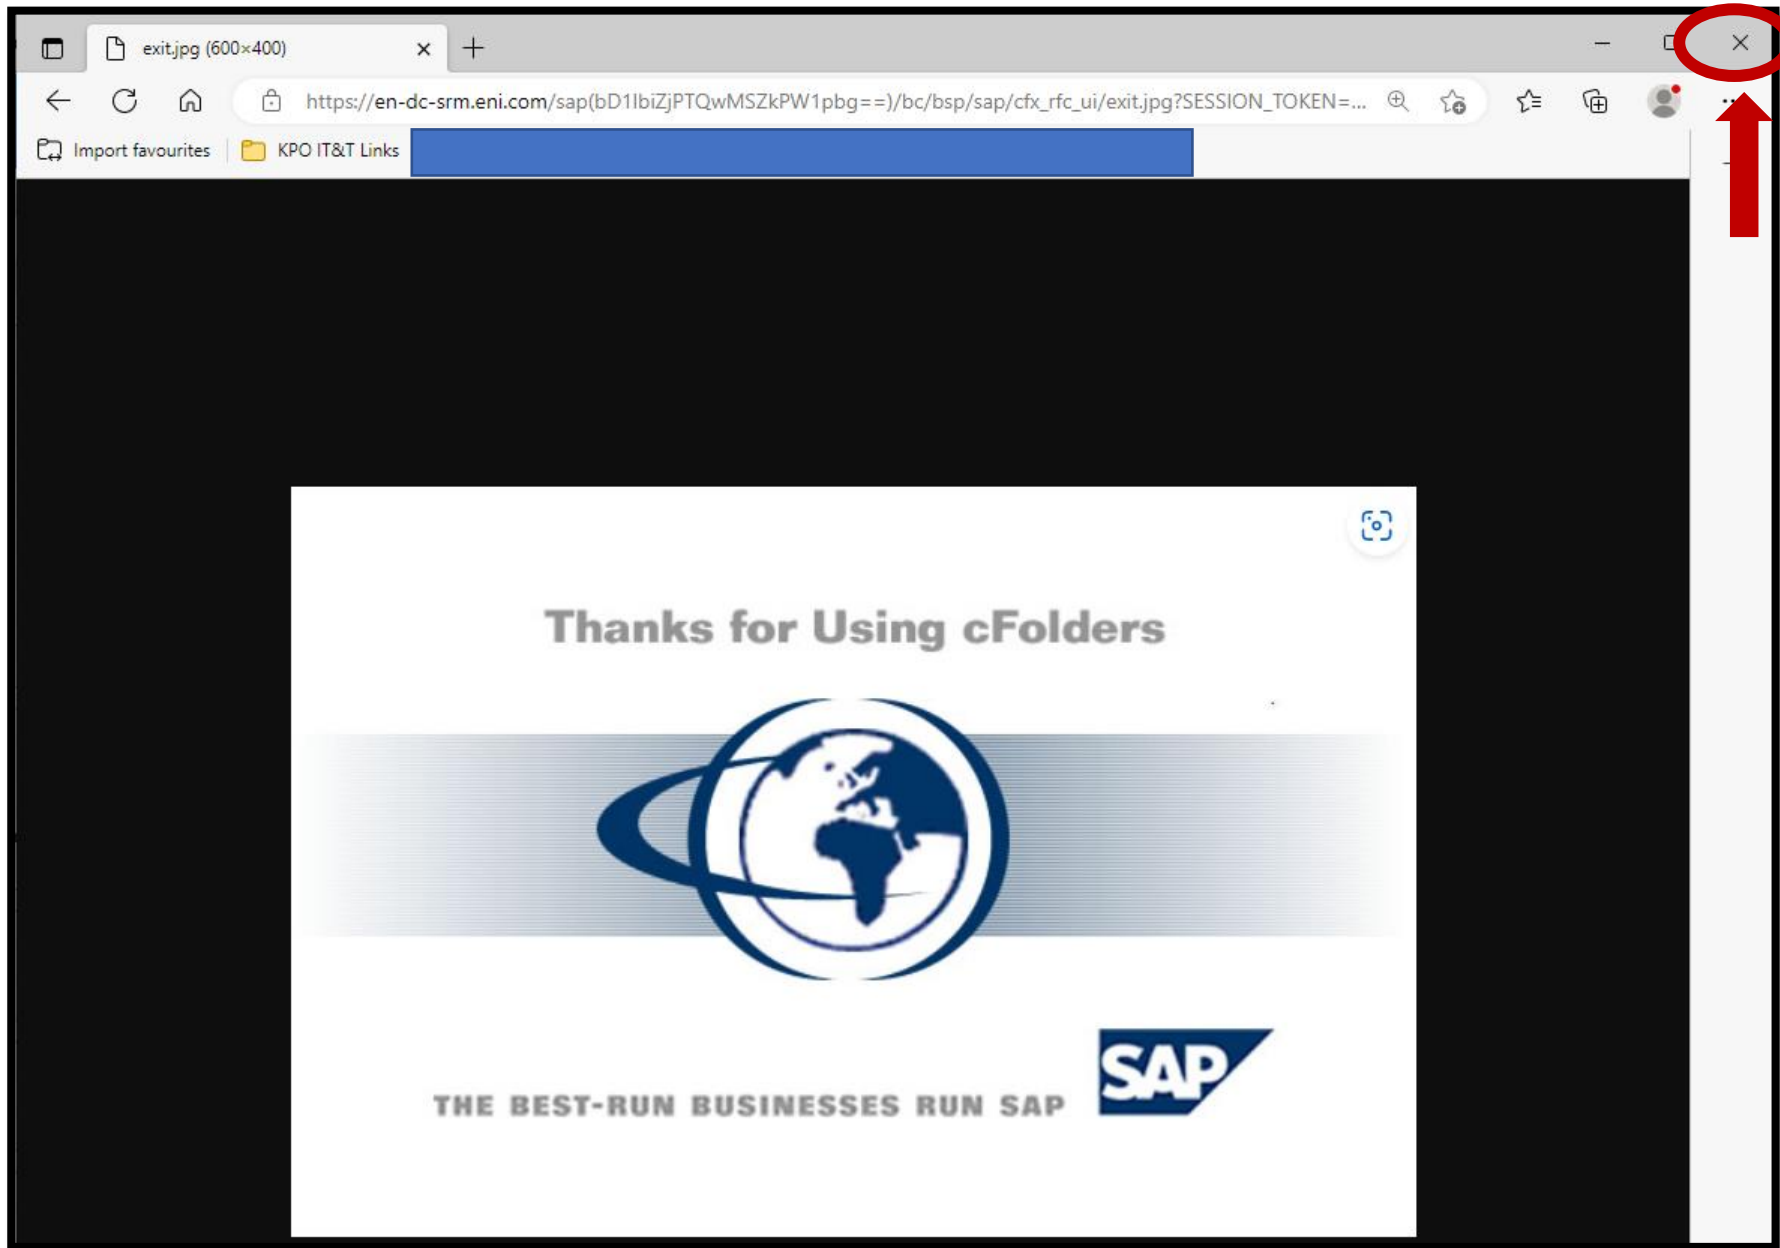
exit.jpg (600×400)

https://en-dc-srm.eni.com/sap(bD1lbiZjPTQwMSZkPW1pbg==)/bc/bsp/sap/cfx_rfc_ui/exit.jpg?SESSION_TOKEN=...

Import favourites

KPO IT&T Links

Thanks for Using cFolders

THE BEST-RUN BUSINESSES RUN SAP

SAP